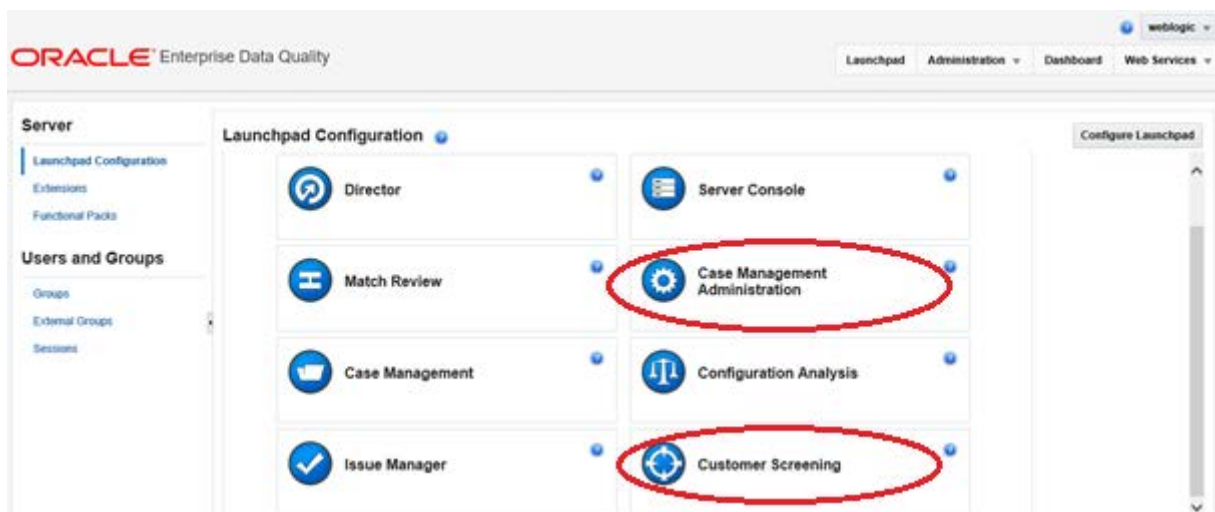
weblogic

ORACLE Enterprise Data Quality

Launchpad | Administration | Dashboard | Web Services

Server

Launchpad Configuration

Extensions

Functional Packs

Users and Groups

Groups

External Groups

Sessions

Launchpad Configuration

Configure Launchpad

Director

Server Console

Match Review

Case Management Administration

Case Management

Configuration Analysis

Issue Manager

Customer Screening